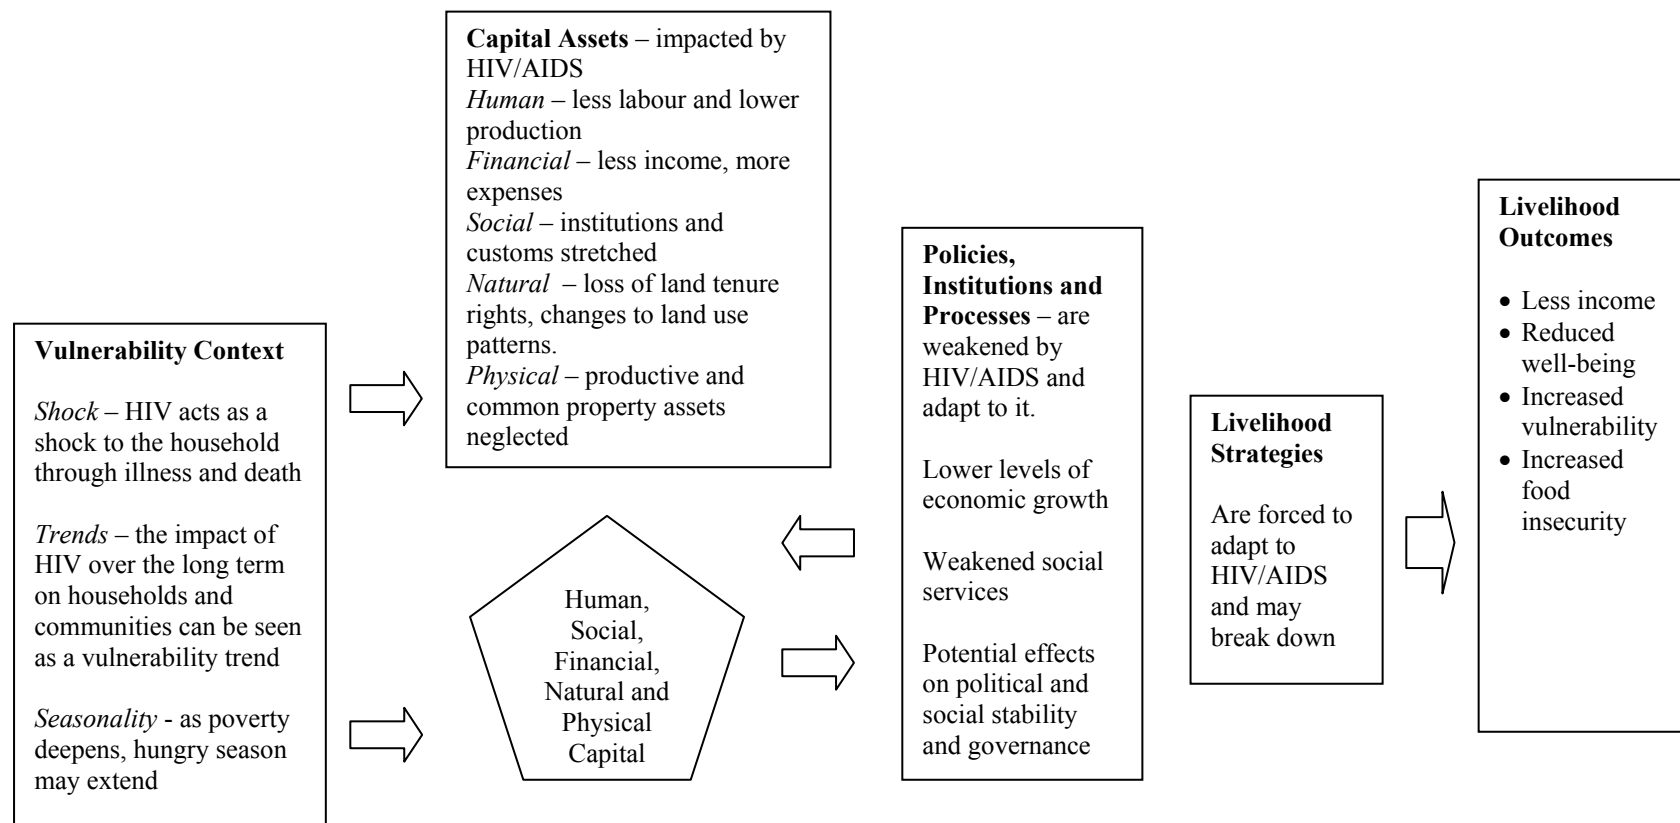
**Vulnerability Context**

*Shock* – HIV acts as a shock to the household through illness and death

*Trends* – the impact of HIV over the long term on households and communities can be seen as a vulnerability trend

*Seasonality* - as poverty deepens, hungry season may extend

**Capital Assets** – impacted by HIV/AIDS
*Human* – less labour and lower production
*Financial* – less income, more expenses
*Social* – institutions and customs stretched
*Natural* – loss of land tenure rights, changes to land use patterns.
*Physical* – productive and common property assets neglected

Human, Social, Financial, Natural and Physical Capital

**Policies, Institutions and Processes** – are weakened by HIV/AIDS and adapt to it.

Lower levels of economic growth

Weakened social services

Potential effects on political and social stability and governance

**Livelihood Strategies**

Are forced to adapt to HIV/AIDS and may break down

**Livelihood Outcomes**

- Less income
- Reduced well-being
- Increased vulnerability
- Increased food insecurity